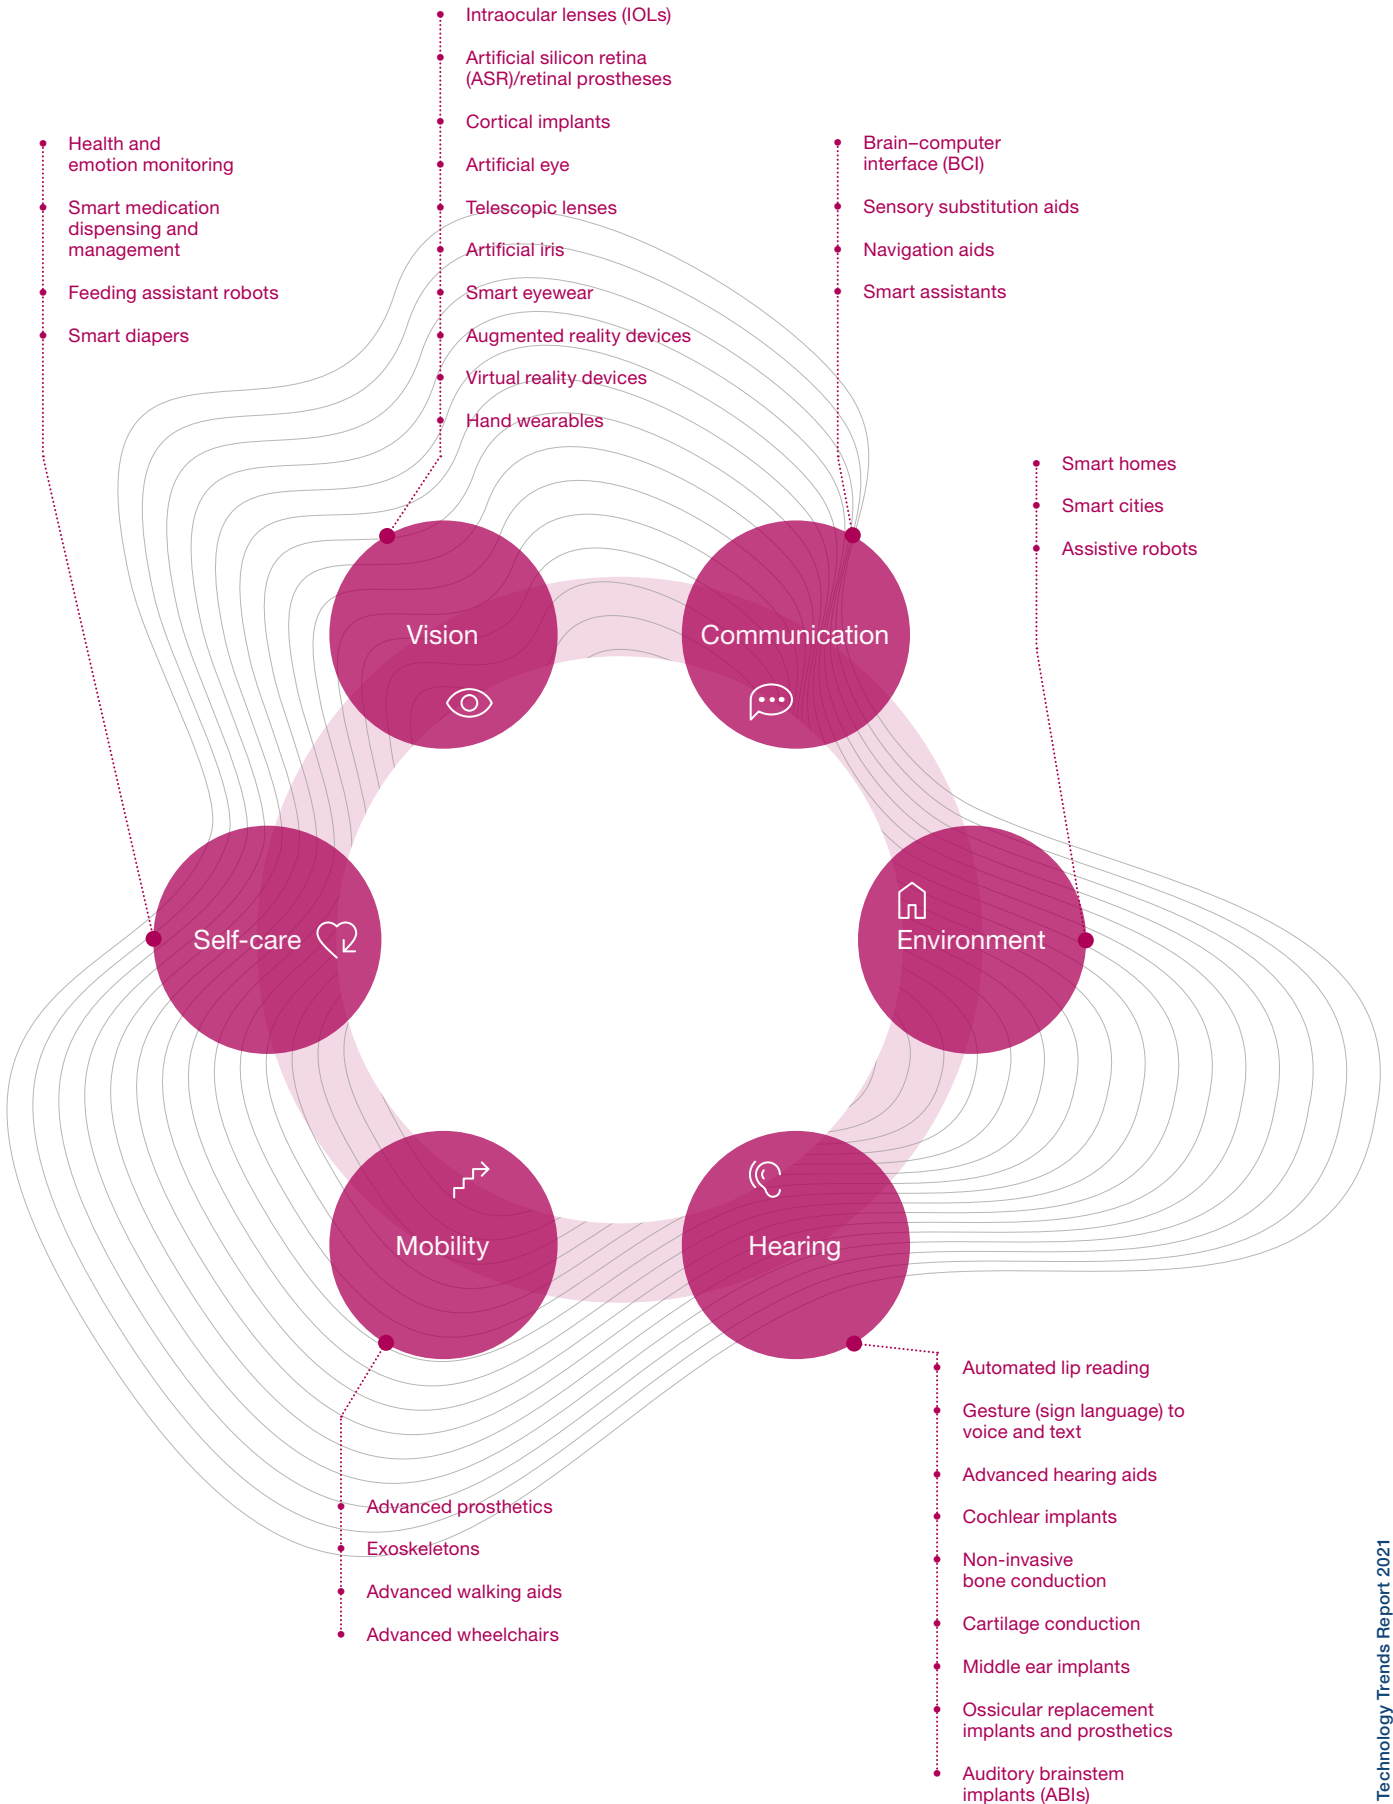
Intraocular lenses (IOLs)

Artificial silicon retina (ASR)/retinal prostheses

Cortical implants

Artificial eye

Telescopic lenses

Artificial iris

Smart eyewear

Augmented reality devices

Virtual reality devices

Hand wearables

Health and emotion monitoring

Smart medication dispensing and management

Feeding assistant robots

Smart diapers

Brain–computer interface (BCI)

Sensory substitution aids

Navigation aids

Smart assistants

Smart homes

Smart cities

Assistive robots

Vision

Communication

Self-care

Environment

Mobility

Hearing

Automated lip reading

Gesture (sign language) to voice and text

Advanced hearing aids

Cochlear implants

Non-invasive bone conduction

Cartilage conduction

Middle ear implants

Ossicular replacement implants and prosthetics

Auditory brainstem implants (ABIs)

Advanced prosthetics

Exoskeletons

Advanced walking aids

Advanced wheelchairs

Technology Trends Report 2021